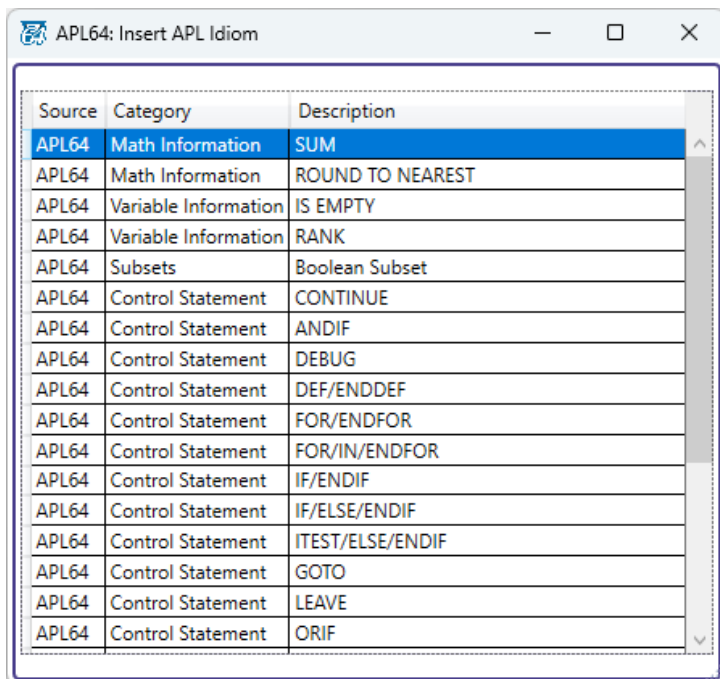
APL64: Insert APL Idiom

| Source | Category | Description |
|---|---|---|
| APL64 | Math Information | SUM |
| APL64 | Math Information | ROUND TO NEAREST |
| APL64 | Variable Information | IS EMPTY |
| APL64 | Variable Information | RANK |
| APL64 | Subsets | Boolean Subset |
| APL64 | Control Statement | CONTINUE |
| APL64 | Control Statement | ANDIF |
| APL64 | Control Statement | DEBUG |
| APL64 | Control Statement | DEF/ENDDEF |
| APL64 | Control Statement | FOR/ENDFOR |
| APL64 | Control Statement | FOR/IN/ENDFOR |
| APL64 | Control Statement | IF/ENDIF |
| APL64 | Control Statement | IF/ELSE/ENDIF |
| APL64 | Control Statement | ITEST/ELSE/ENDIF |
| APL64 | Control Statement | GOTO |
| APL64 | Control Statement | LEAVE |
| APL64 | Control Statement | ORIF |